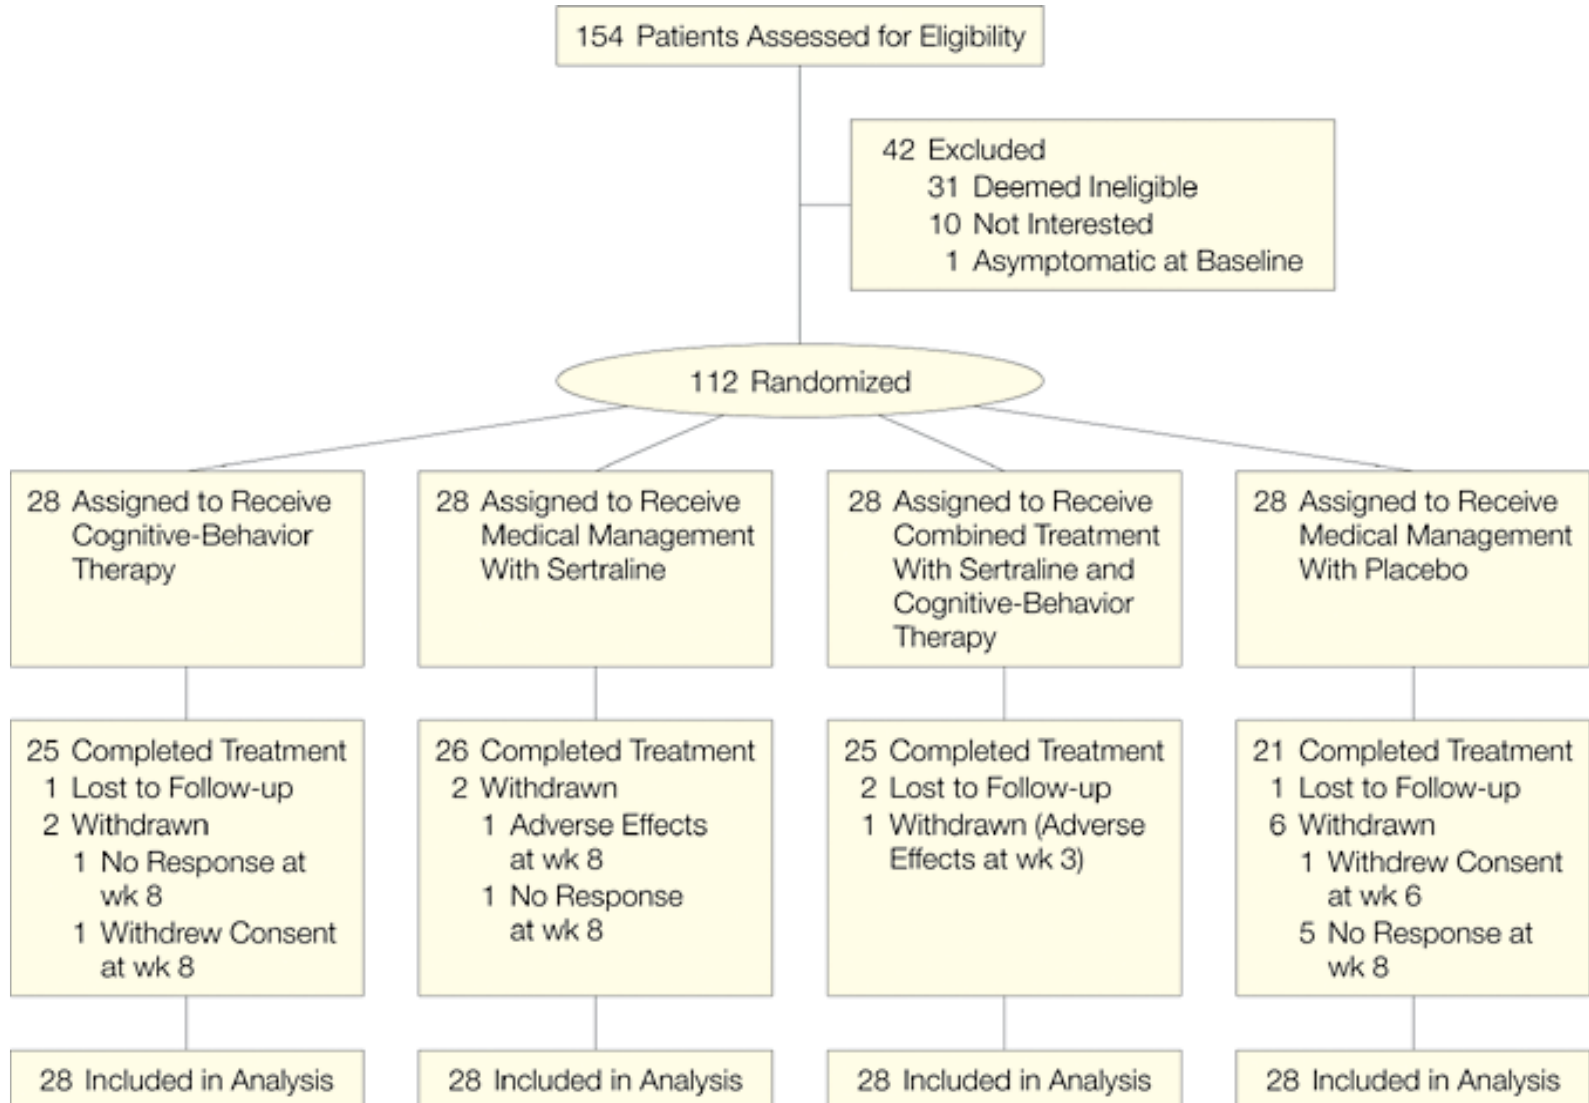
154 Patients Assessed for Eligibility

42 Excluded
31 Deemed Ineligible
10 Not Interested
1 Asymptomatic at Baseline

112 Randomized

28 Assigned to Receive Cognitive-Behavior Therapy

25 Completed Treatment
1 Lost to Follow-up
2 Withdrawn
1 No Response at wk 8
1 Withdrew Consent at wk 8

28 Included in Analysis

28 Assigned to Receive Medical Management With Sertraline

26 Completed Treatment
2 Withdrawn
1 Adverse Effects at wk 8
1 No Response at wk 8

28 Included in Analysis

28 Assigned to Receive Combined Treatment With Sertraline and Cognitive-Behavior Therapy

25 Completed Treatment
2 Lost to Follow-up
1 Withdrawn (Adverse Effects at wk 3)

28 Included in Analysis

28 Assigned to Receive Medical Management With Placebo

21 Completed Treatment
1 Lost to Follow-up
6 Withdrawn
1 Withdrew Consent at wk 6
5 No Response at wk 8

28 Included in Analysis